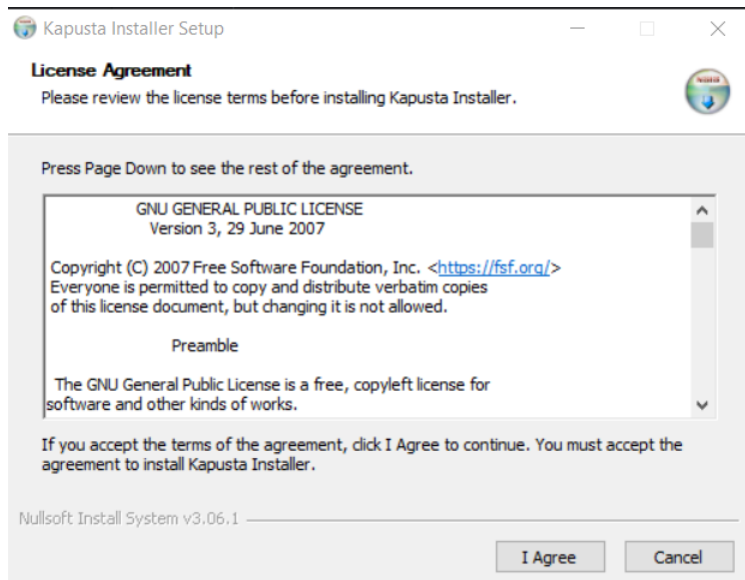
Kapusta Installer Setup

License Agreement

Please review the license terms before installing Kapusta Installer.

Press Page Down to see the rest of the agreement.

GNU GENERAL PUBLIC LICENSE
Version 3, 29 June 2007

Copyright (C) 2007 Free Software Foundation, Inc. <https://fsf.org/>
Everyone is permitted to copy and distribute verbatim copies of this license document, but changing it is not allowed.

Preamble

The GNU General Public License is a free, copyleft license for software and other kinds of works.

If you accept the terms of the agreement, click I Agree to continue. You must accept the agreement to install Kapusta Installer.

Nullsoft Install System v3.06.1

I Agree

Cancel